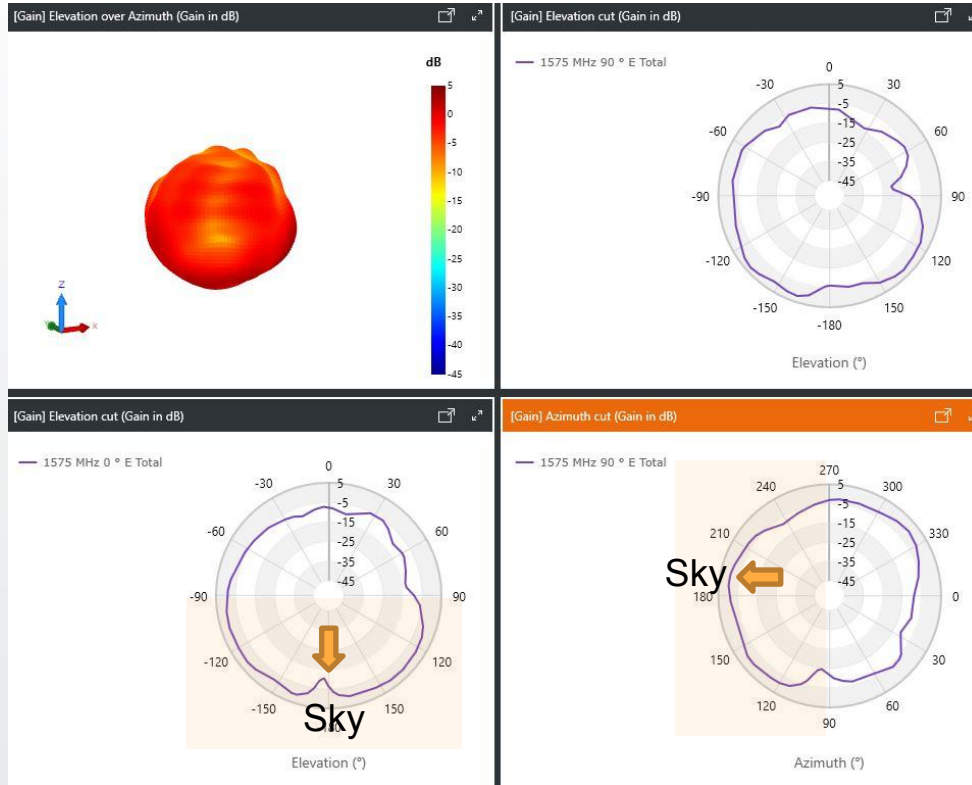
[Gain] Elevation over Azimuth (Gain in dB)

dB
5
0
-5
-10
-15
-20
-25
-30
-35
-40
-45

z
x

[Gain] Elevation cut (Gain in dB)

1575 MHz 90 ° E Total

0
30
60
90
120
150
-180
-150
-120
-90
-60
-30
5
-5
-15
-25
-35
-45

Elevation (°)

[Gain] Elevation cut (Gain in dB)

1575 MHz 0 ° E Total

0
30
60
90
120
150
-150
-120
-90
-60
-30
5
-5
-15
-25
-35
-45

Sky

Elevation (°)

[Gain] Azimuth cut (Gain in dB)

1575 MHz 90 ° E Total

270
300
330
0
30
60
90
120
150
180
210
240
5
-5
-15
-25
-35
-45

Sky

Azimuth (°)